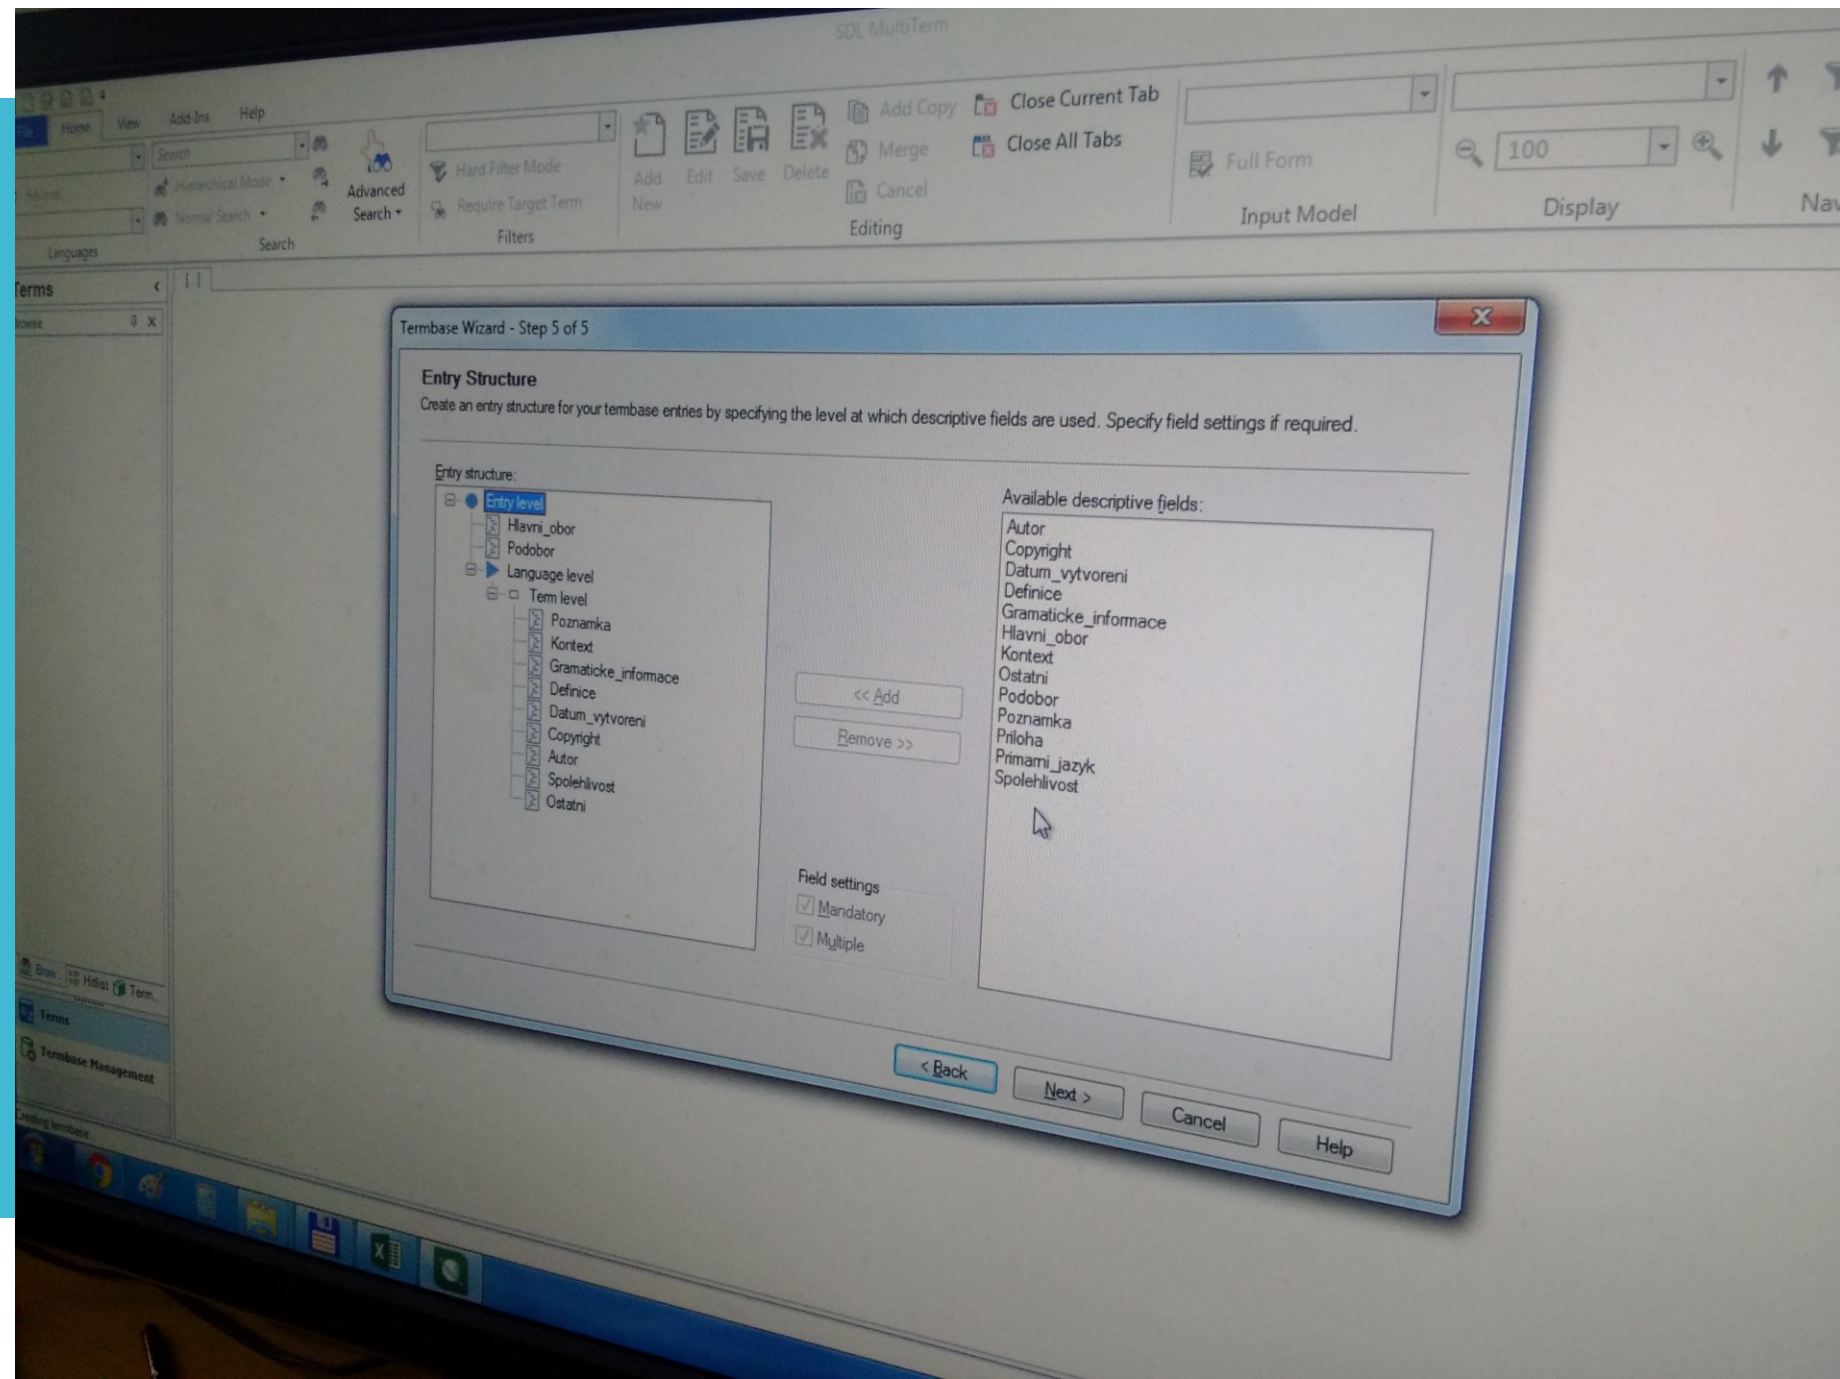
SDL MultiTerm

File Home View Add-Ins Help

Search

Hierarchical Mode
Normal Search
Advanced Search
Hard Filter Mode
Require Target Term

Languages Search Filters

Add New Edit Save Delete
Add Copy
Merge
Cancel
Editing

Close Current Tab
Close All Tabs

Full Form
Input Model

100
Display

Nav

Terms

Termbase Wizard - Step 5 of 5

Entry Structure
Create an entry structure for your termbase entries by specifying the level at which descriptive fields are used. Specify field settings if required.

Entry structure:
Entry level
Hlavni_obor
Podobor
Language level
Term level
Poznamka
Kontext
Gramaticke_informace
Definice
Datum_vytvoreni
Copyright
Autor
Spolehlivost
Ostatni

<< Add
Remove >>

Field settings
Mandatory
Multiple

Available descriptive fields:
Autor
Copyright
Datum_vytvoreni
Definice
Gramaticke_informace
Hlavni_obor
Kontext
Ostatni
Podobor
Poznamka
Priloha
Primarni_jazyk
Spolehlivost

< Back
Next >
Cancel
Help

Brow
Hitlist
Term
Terms
Termbase Management
Creating termbase